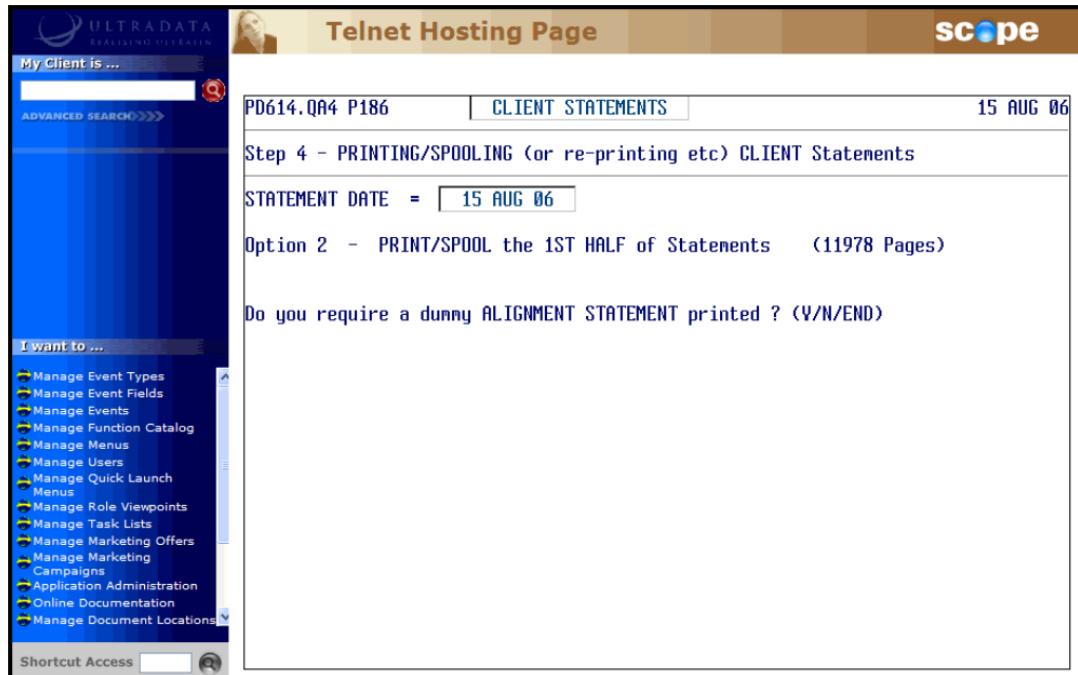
ULTRADATA
REALISING ULTRAKIN

My Client is ...

ADVANCED SEARCH

I want to ...

Manage Event Types
Manage Event Fields
Manage Events
Manage Function Catalog
Manage Menus
Manage Users
Manage Quick Launch Menus
Manage Role Viewpoints
Manage Task Lists
Manage Marketing Offers
Manage Marketing Campaigns
Application Administration
Online Documentation
Manage Document Locations

Shortcut Access

Telnet Hosting Page

scope

PD614.QA4 P186 | CLIENT STATEMENTS | 15 AUG 06

Step 4 - PRINTING/SPOOLING (or re-printing etc) CLIENT Statements

STATEMENT DATE = 15 AUG 06

Option 2 - PRINT/SPOOL the 1ST HALF of Statements (11978 Pages)

Do you require a dummy ALIGNMENT STATEMENT printed ? (Y/N/END)